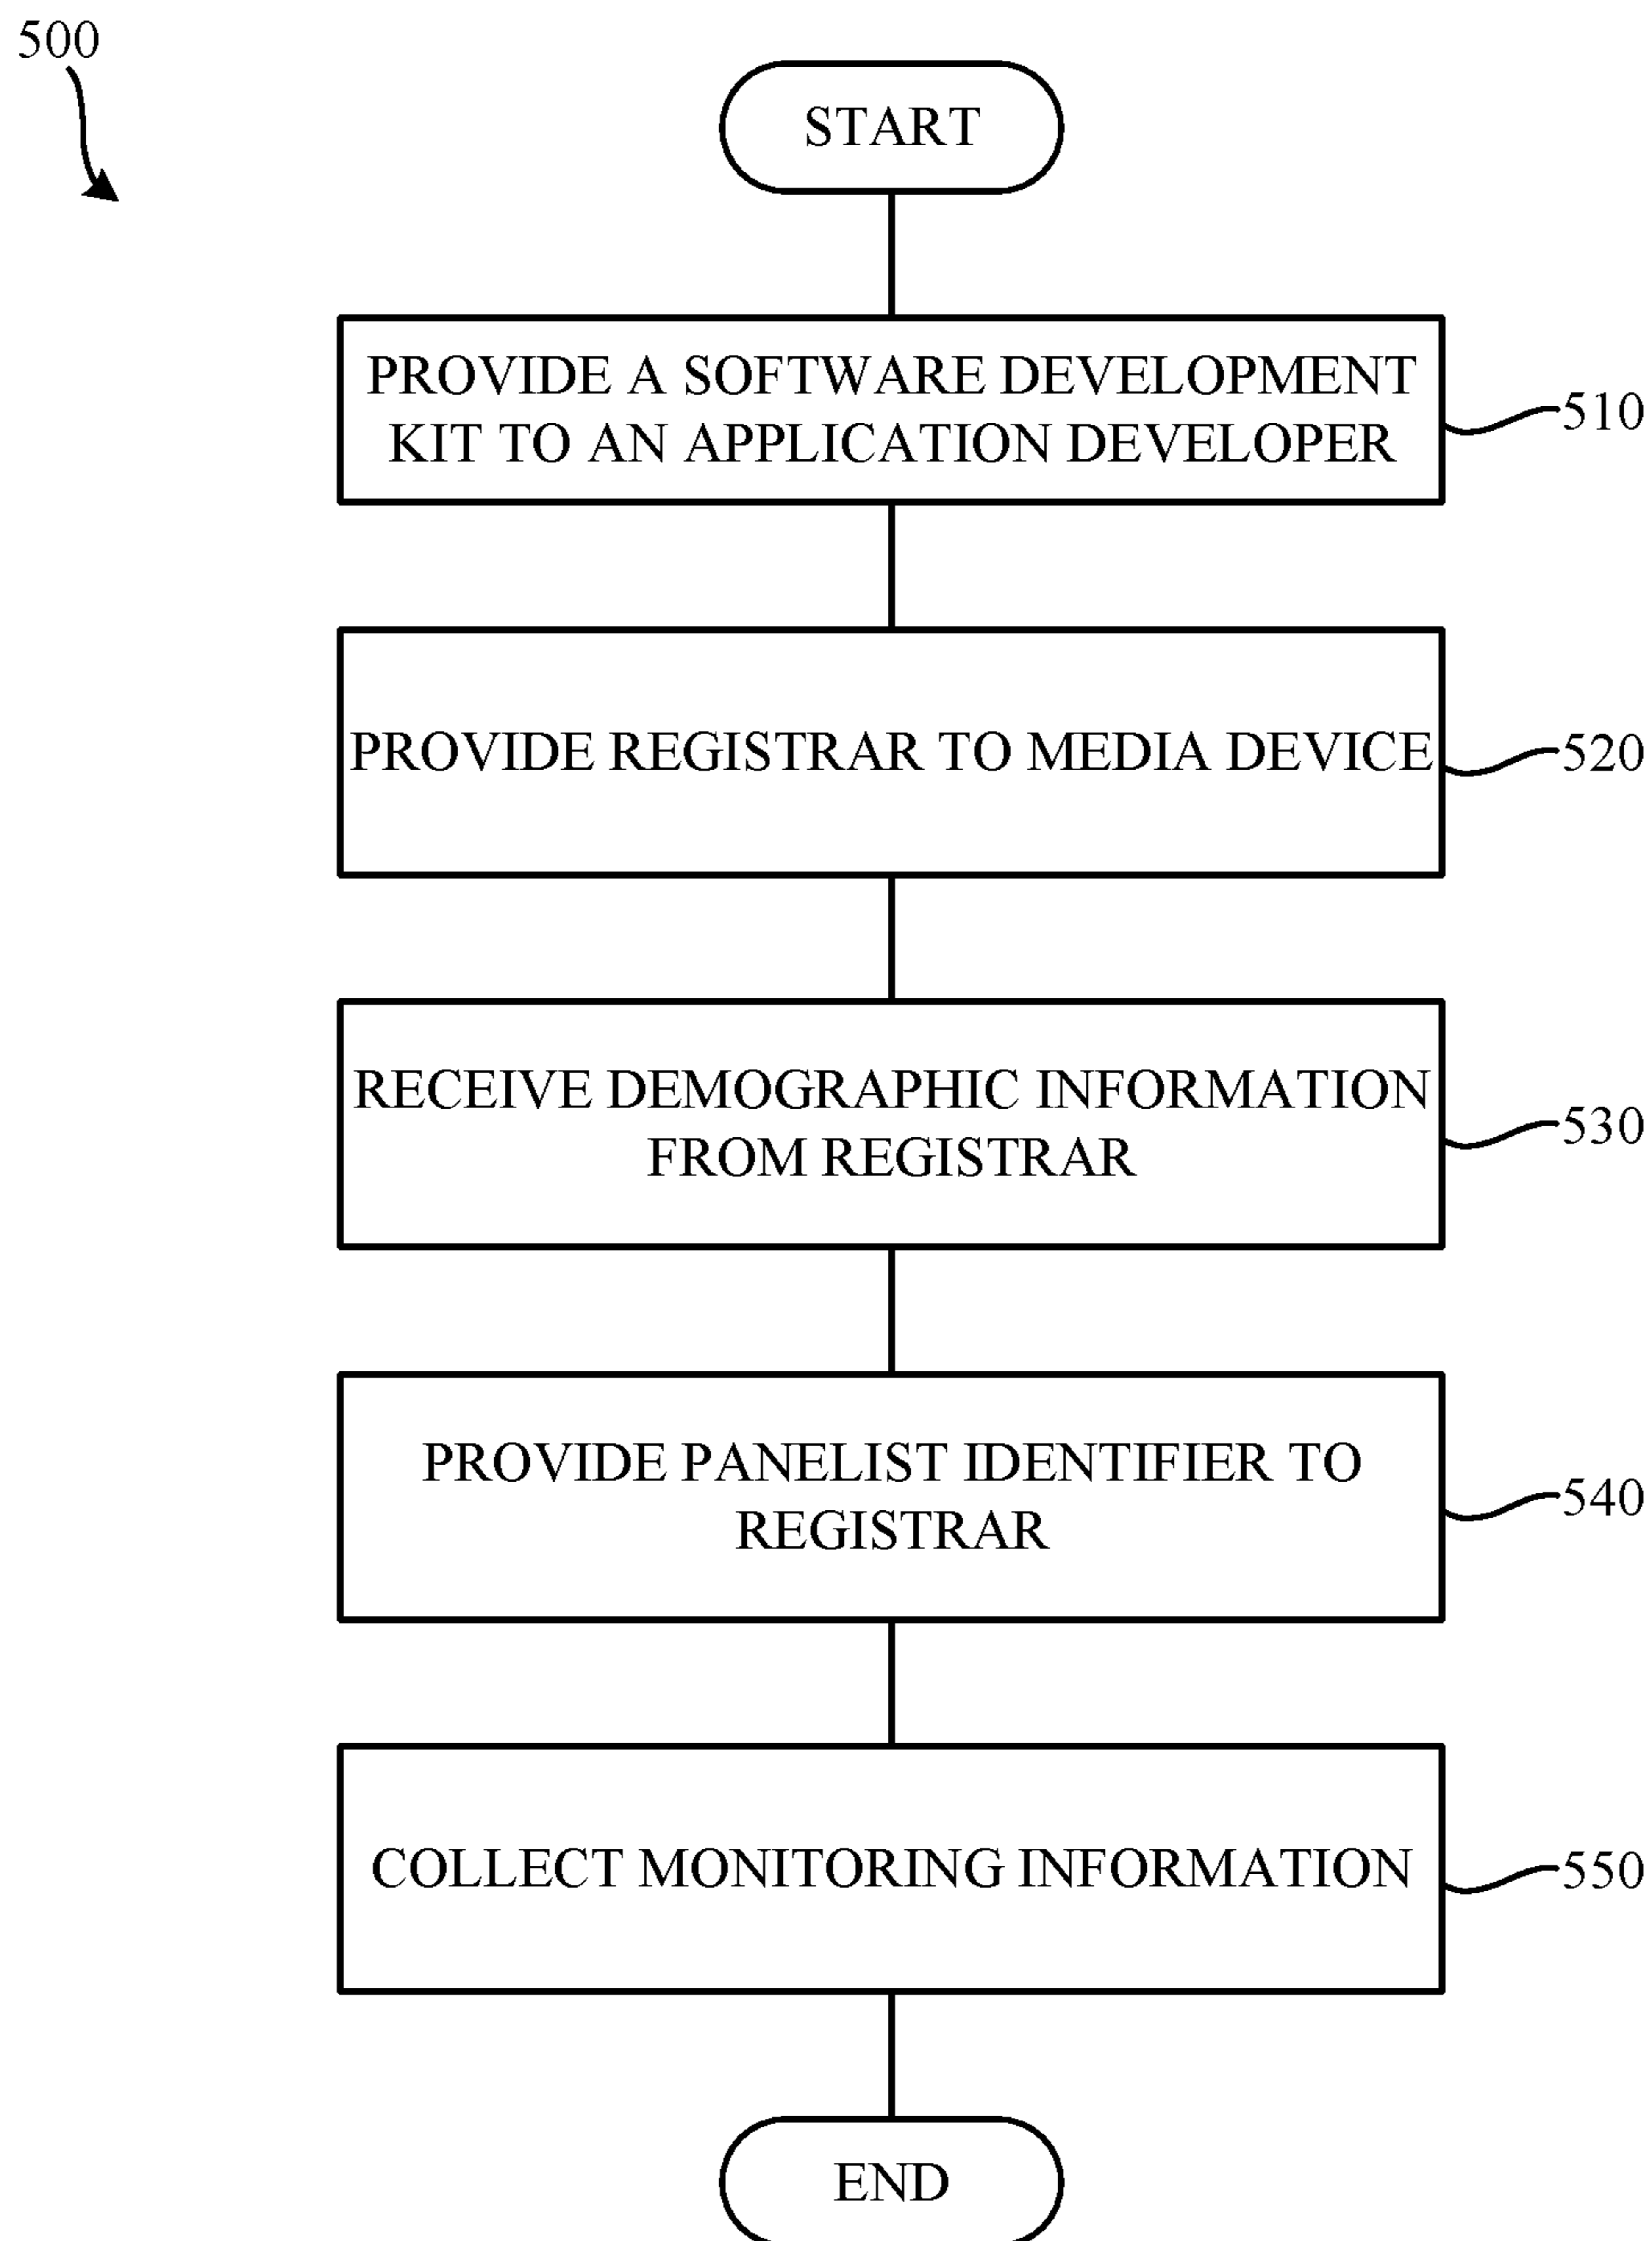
500

START

PROVIDE A SOFTWARE DEVELOPMENT KIT TO AN APPLICATION DEVELOPER

510

PROVIDE REGISTRAR TO MEDIA DEVICE

520

RECEIVE DEMOGRAPHIC INFORMATION FROM REGISTRAR

530

PROVIDE PANELIST IDENTIFIER TO REGISTRAR

540

COLLECT MONITORING INFORMATION

550

END